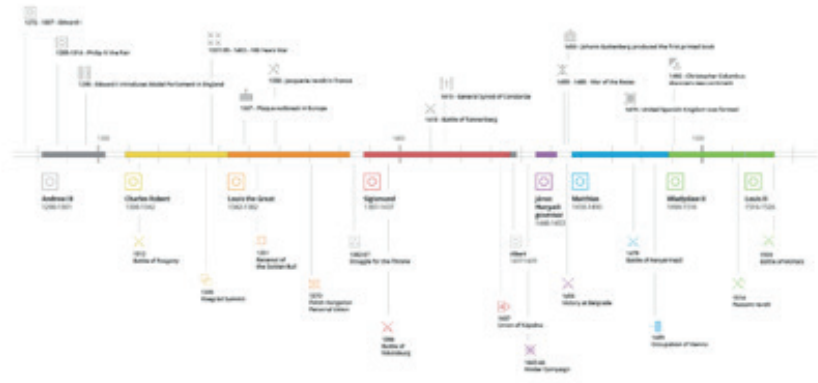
1272 - 1307 - Edward I

1285-1314 - Philip IV the Fair

1295 - Edward I introduces Model Parliament in England

1337/39 - 1453 - 100 Years War

1347 - Plague outbreak in Europe

1358 - Jacquerie revolt in France

1414 - General Synod of Constance

1410 - Battle of Tannenberg

1450 - Johann Gutenberg produced the first printed book

1455 - 1485 - War of the Roses

1492 - Christopher Columbus discovers new continent

1479 - United Spanish Kingdom was formed

1300

1400

1500

Andrew III
1290-1301

Charles Robert
1308-1342

1312
Battle of Rozgony

1335
Visegrád Summit

Louis the Great
1342-1382

1351
Renewal of the Golden Bull

1370
Polish-Hungarian Personal Union

Sigismund
1387-1437

1382/87
Struggle for the Throne

1396
Battle of Nikopolis

Albert
1437-1439

1440
Union of Kapolna

1443-44
Winter Campaign

János Hunyadi governor
1446-1453

1456
Victory at Belgrade

Matthias
1458-1490

1479
Battle of Kenyérmező

1485
Occupation of Vienna

Wladislaw II
1490-1516

1514
Peasant revolt

Louis II
1516-1526

1526
Battle of Mohács